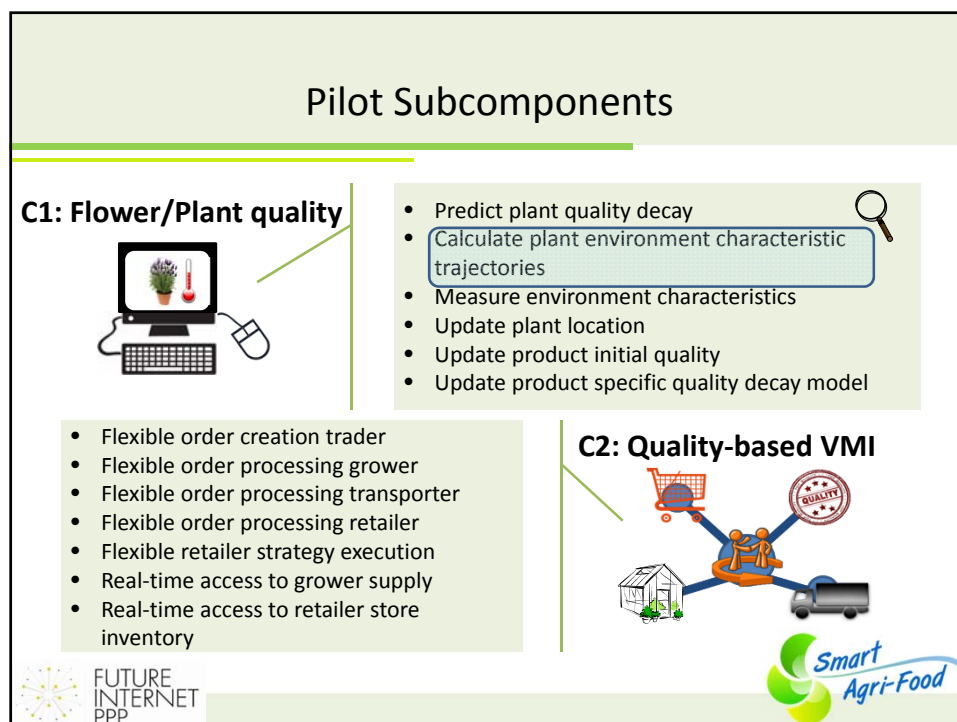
Pilot Subcomponents

C1: Flower/Plant quality

- Predict plant quality decay
- Calculate plant environment characteristic trajectories
- Measure environment characteristics
- Update plant location
- Update product initial quality
- Update product specific quality decay model

- Flexible order creation trader
- Flexible order processing grower
- Flexible order processing transporter
- Flexible order processing retailer
- Flexible retailer strategy execution
- Real-time access to grower supply
- Real-time access to retailer store inventory

C2: Quality-based VMI

QUALITY

FUTURE INTERNET PPP

Smart Agri-Food